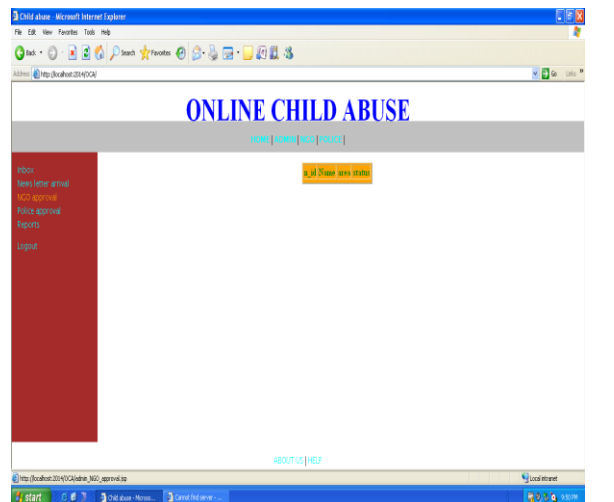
Child abuse - Microsoft Internet Explorer

File Edit View Favorites Tools Help

Back Search Favorites

Address http://localhost:2014/OCA/

Go Links

ONLINE CHILD ABUSE

HOME | ADMIN | NGO | POLICE |

Inbox
News letter arrival
NGO approval
Police approval
Reports

Logout

n_id Name area status

ABOUT US | HELP

http://localhost:2014/OCA/admin_NGO_approval.jsp

Local intranet

start

Child abuse - Micros...

Cannot find server - ...

9:50 PM